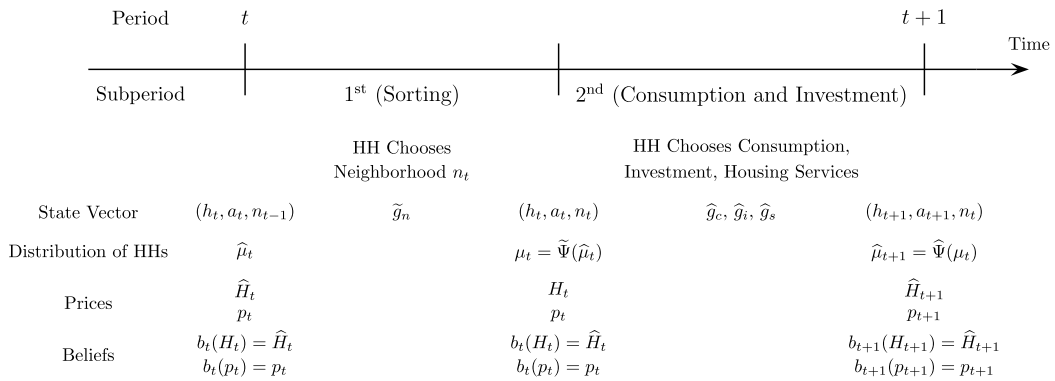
Period $t$ $t+1$ Time

Subperiod $1^{\text{st}}$ (Sorting) $2^{\text{nd}}$ (Consumption and Investment)

HH Chooses Neighborhood $n_t$

HH Chooses Consumption, Investment, Housing Services

State Vector $(h_t, a_t, n_{t-1})$ $\widetilde{g}_n$ $(h_t, a_t, n_t)$ $\widehat{g}_c$, $\widehat{g}_i$, $\widehat{g}_s$ $(h_{t+1}, a_{t+1}, n_t)$

Distribution of HHs $\widehat{\mu}_t$ $\mu_t = \widetilde{\Psi}(\widehat{\mu}_t)$ $\widehat{\mu}_{t+1} = \widehat{\Psi}(\mu_t)$

Prices $\widehat{H}_t$ $p_t$ $H_t$ $p_t$ $\widehat{H}_{t+1}$ $p_{t+1}$

Beliefs $b_t(H_t) = \widehat{H}_t$ $b_t(p_t) = p_t$ $b_t(H_t) = \widehat{H}_t$ $b_t(p_t) = p_t$ $b_{t+1}(H_{t+1}) = \widehat{H}_{t+1}$ $b_{t+1}(p_{t+1}) = p_{t+1}$